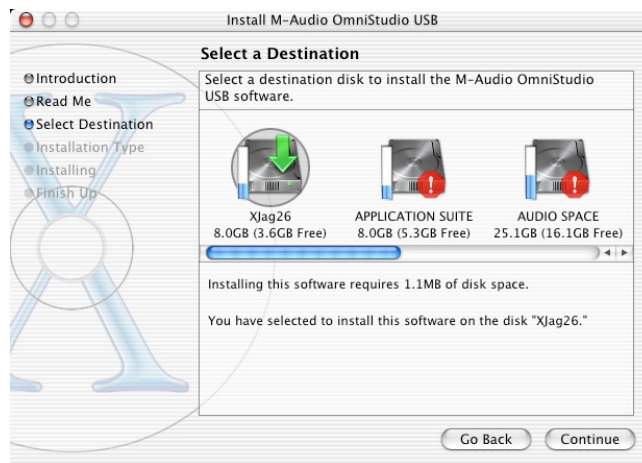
Install M-Audio OmniStudio USB

Select a Destination

Introduction
Read Me
Select Destination
Installation Type
Installing
Finish Up

Select a destination disk to install the M-Audio OmniStudio USB software.

XJag26
8.0GB (3.6GB Free)

APPLICATION SUITE
8.0GB (5.3GB Free)

AUDIO SPACE
25.1GB (16.1GB Free)

Installing this software requires 1.1MB of disk space.

You have selected to install this software on the disk "XJag26."

Go Back
Continue